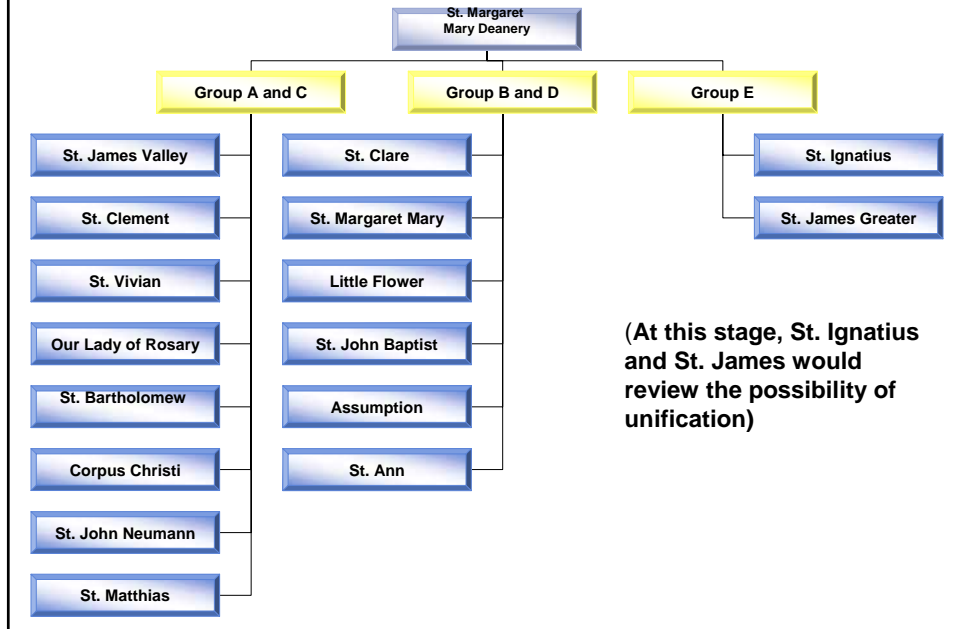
St. Margaret Mary Deanery

Group A and C

St. James Valley

St. Clement

St. Vivian

Our Lady of Rosary

St. Bartholomew

Corpus Christi

St. John Neumann

St. Matthias

Group B and D

St. Clare

St. Margaret Mary

Little Flower

St. John Baptist

Assumption

St. Ann

Group E

St. Ignatius

St. James Greater

(At this stage, St. Ignatius and St. James would review the possibility of unification)